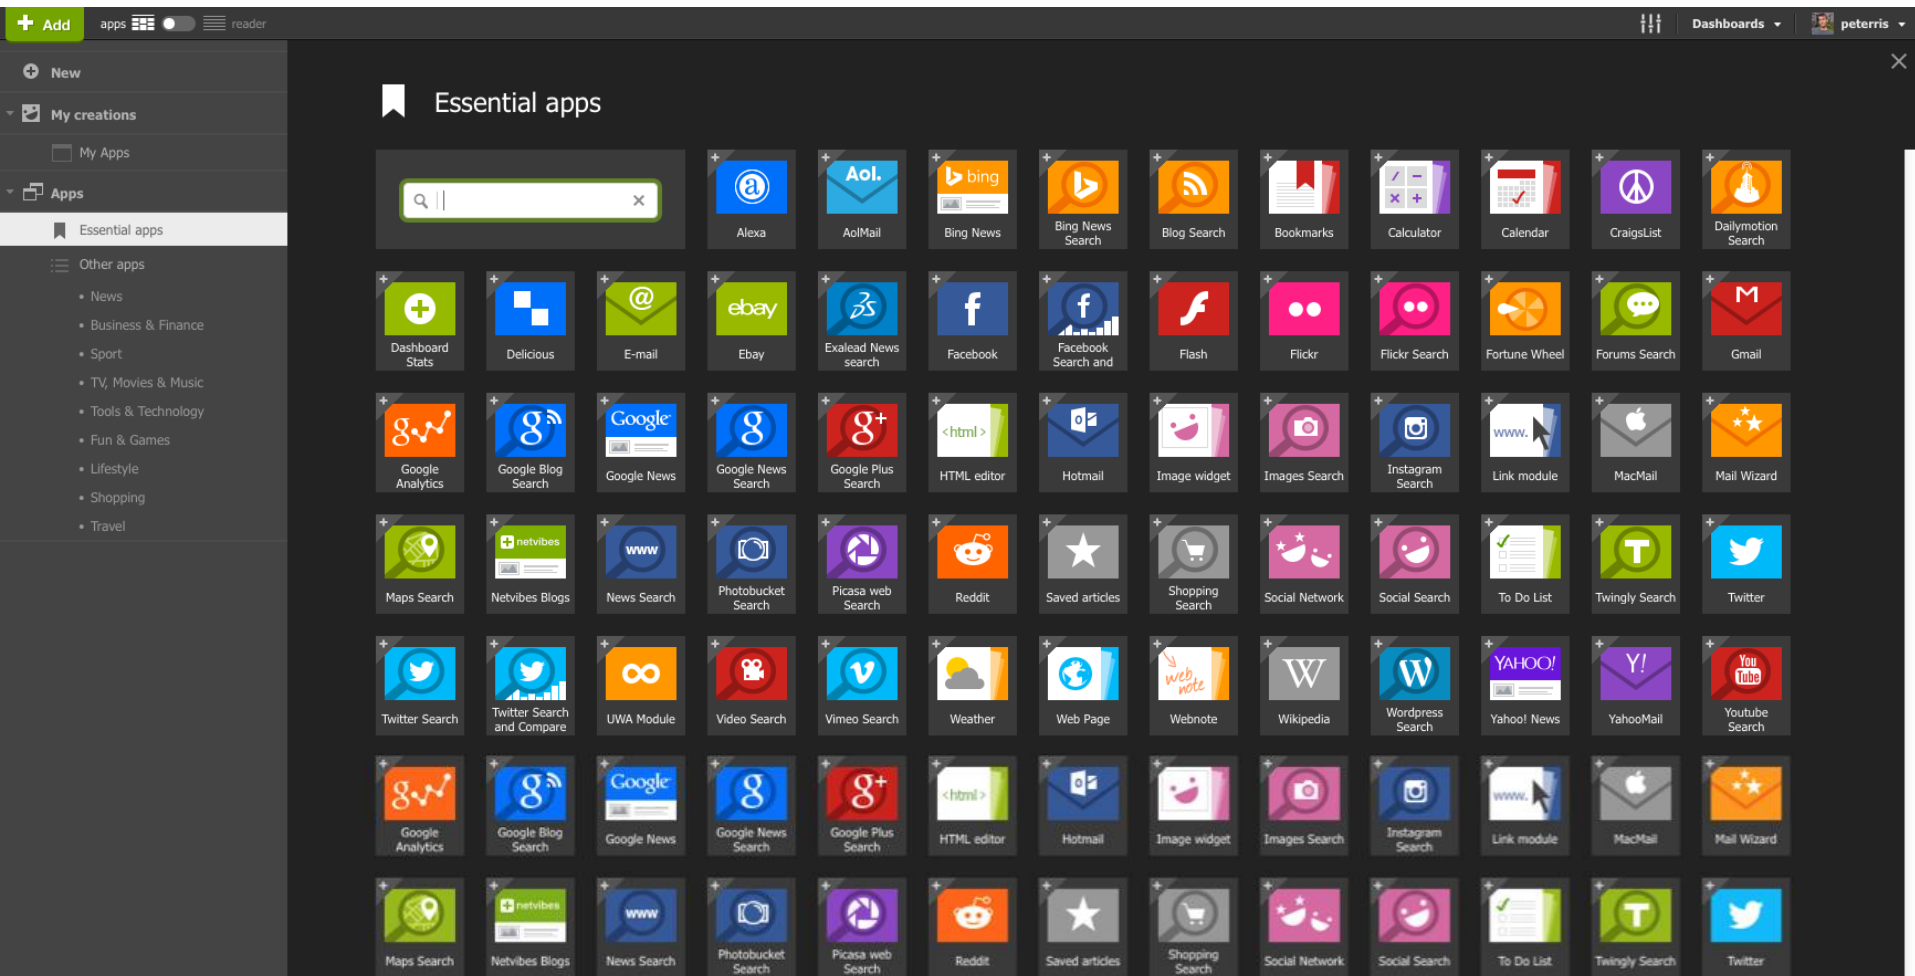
Add apps reader

Dashboards peterris

New

My creations

My Apps

Apps

Essential apps

Other apps

• News
• Business & Finance
• Sport
• TV, Movies & Music
• Tools & Technology
• Fun & Games
• Lifestyle
• Shopping
• Travel

Essential apps

Alexa
Aol. AolMail
bing Bing News
Bing News Search
Blog Search
Bookmarks
Calculator
Calendar
CraigsList
Dailymotion Search

Dashboard Stats
Delicious
E-mail
ebay Ebay
Exalead News search
Facebook
Facebook Search and
Flash
Flickr
Flickr Search
Fortune Wheel
Forums Search
Gmail

Google Analytics
Google Blog Search
Google Google News
Google News Search
Google Plus Search
<html> HTML editor
Hotmail
Image widget
Images Search
Instagram Search
www. Link module
MacMail
Mail Wizard

Maps Search
netvibes Netvibes Blogs
www News Search
Photobucket Search
Picasa web Search
Reddit
Saved articles
Shopping Search
Social Network
Social Search
To Do List
Twingly Search
Twitter

Twitter Search
Twitter Search and Compare
UWA Module
Video Search
Vimeo Search
Weather
Web Page
web note Webnote
Wikipedia
Wordpress Search
YAHOO! Yahoo! News
Y! YahooMail
You Tube Youtube Search

Google Analytics
Google Blog Search
Google Google News
Google News Search
Google Plus Search
<html> HTML editor
Hotmail
Image widget
Images Search
Instagram Search
www. Link module
MacMail
Mail Wizard

Maps Search
netvibes Netvibes Blogs
www News Search
Photobucket Search
Picasa web Search
Reddit
Saved articles
Shopping Search
Social Network
Social Search
To Do List
Twingly Search
Twitter